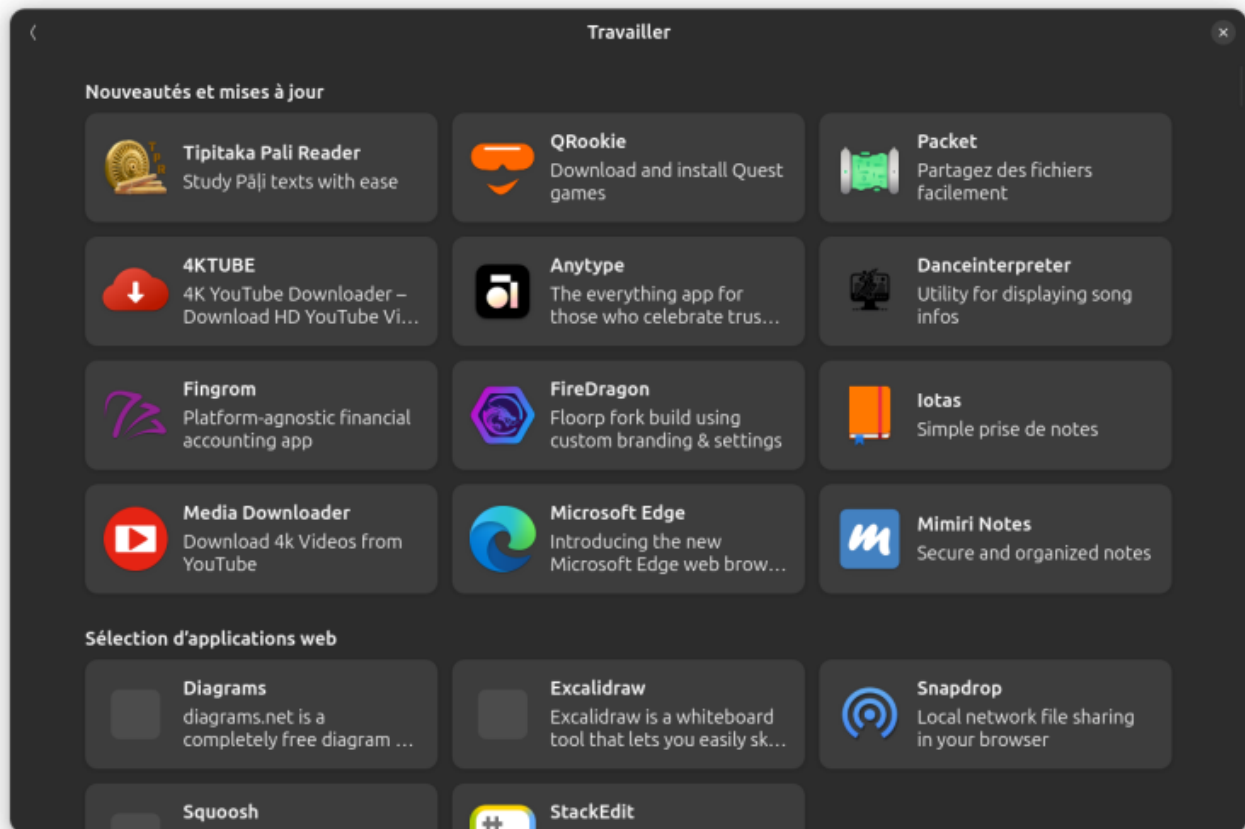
Travailler

Nouveautés et mises à jour

Tipitaka Pali Reader
Study Pāḷi texts with ease

QRookie
Download and install Quest games

Packet
Partagez des fichiers facilement

4KTUBE
4K YouTube Downloader – Download HD YouTube Vi…

Anytype
The everything app for those who celebrate trus…

Danceinterpreter
Utility for displaying song infos

Fingrom
Platform-agnostic financial accounting app

FireDragon
Floorp fork build using custom branding & settings

Iotas
Simple prise de notes

Media Downloader
Download 4k Videos from YouTube

Microsoft Edge
Introducing the new Microsoft Edge web brow…

Mimiri Notes
Secure and organized notes

Sélection d'applications web

Diagrams
diagrams.net is a completely free diagram …

Excalidraw
Excalidraw is a whiteboard tool that lets you easily sk…

Snapdrop
Local network file sharing in your browser

Squoosh

StackEdit